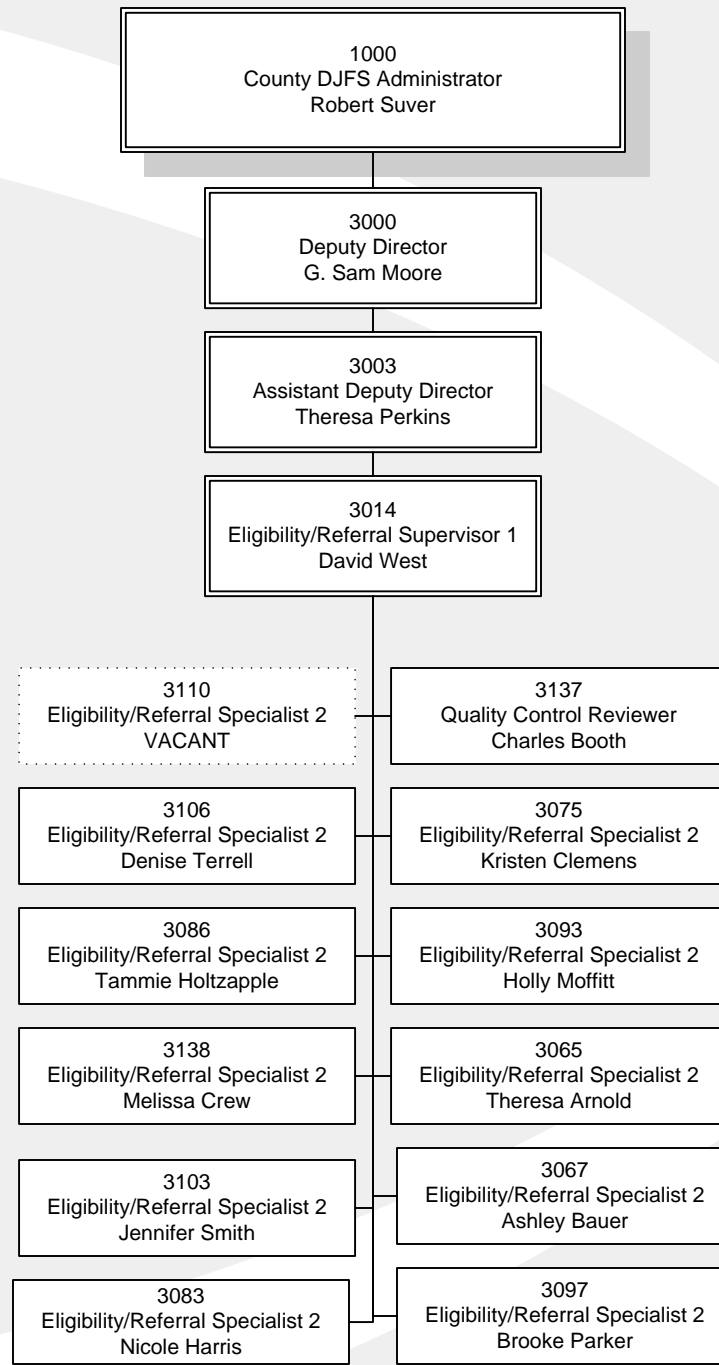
1000
County DJFS Administrator
Robert Suver

3000
Deputy Director
G. Sam Moore

3003
Assistant Deputy Director
Theresa Perkins

3014
Eligibility/Referral Supervisor 1
David West

3110
Eligibility/Referral Specialist 2
VACANT

3137
Quality Control Reviewer
Charles Booth

3106
Eligibility/Referral Specialist 2
Denise Terrell

3075
Eligibility/Referral Specialist 2
Kristen Clemens

3086
Eligibility/Referral Specialist 2
Tammie Holtzapple

3093
Eligibility/Referral Specialist 2
Holly Moffitt

3138
Eligibility/Referral Specialist 2
Melissa Crew

3065
Eligibility/Referral Specialist 2
Theresa Arnold

3103
Eligibility/Referral Specialist 2
Jennifer Smith

3067
Eligibility/Referral Specialist 2
Ashley Bauer

3083
Eligibility/Referral Specialist 2
Nicole Harris

3097
Eligibility/Referral Specialist 2
Brooke Parker